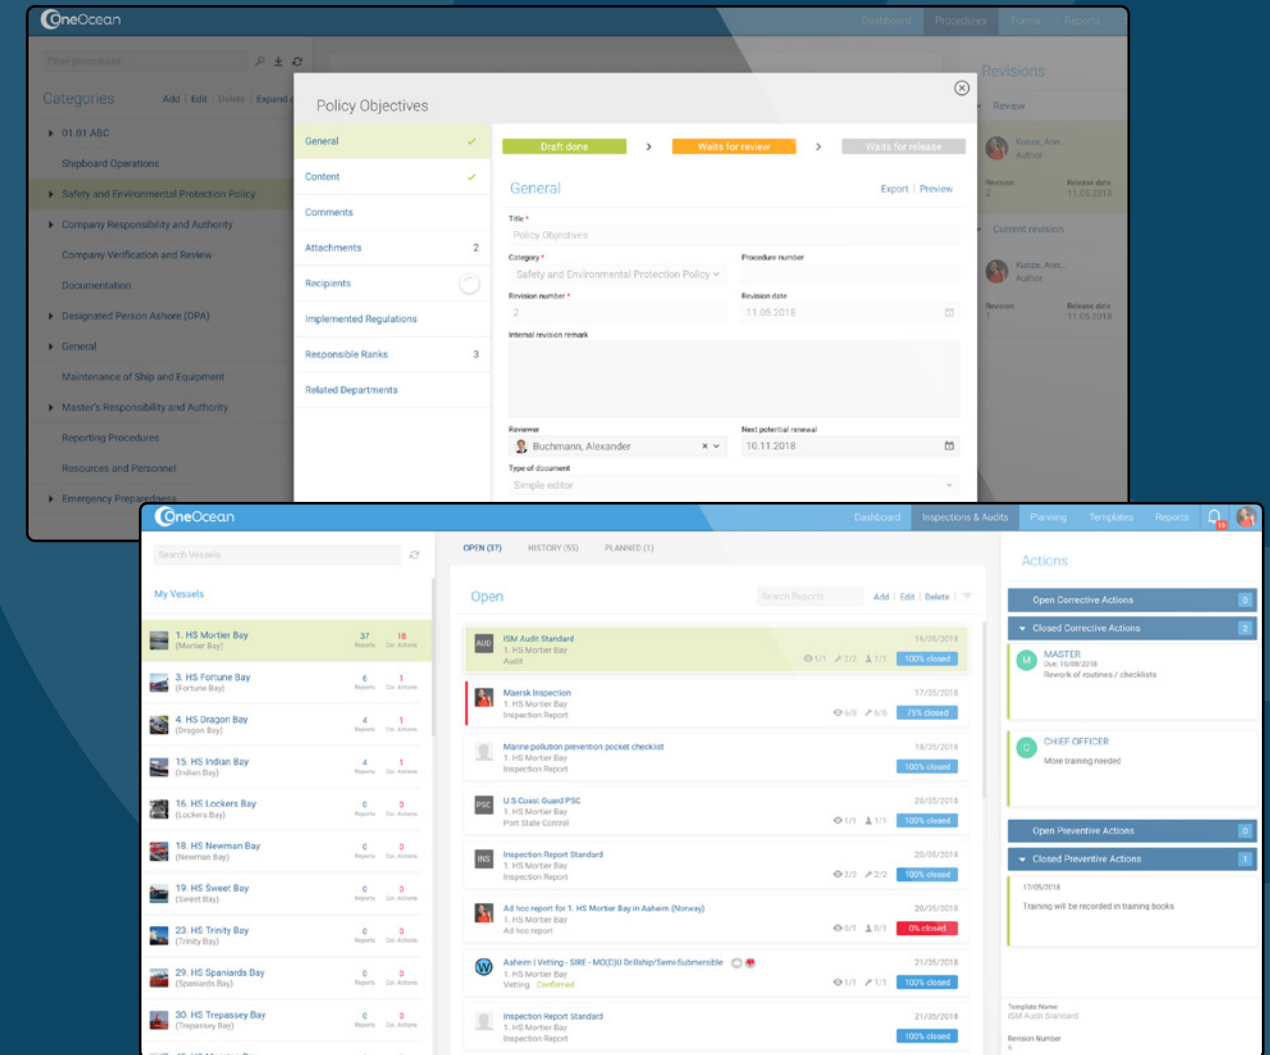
OneOcean

Dashboard Procedures Forms Reports

Filter procedures

Categories Add | Edit | Delete | Expand

01.01 ABC
Shipboard Operations
Safety and Environmental Protection Policy
Company Responsibility and Authority
Company Verification and Review
Documentation
Designated Person Ashore (DPA)
General
Maintenance of Ship and Equipment
Master's Responsibility and Authority
Reporting Procedures
Resources and Personnel
Emergency Preparedness

Revisions
Review
Kunze, Ann...
Author
Revision 2
Release date 11.05.2018
Current revision
Kunze, Ann...
Author
Revision 1
Release date 11.05.2018

Policy Objectives

General
Content
Comments
Attachments 2
Recipients
Implemented Regulations
Responsible Ranks 3
Related Departments

Draft done > Waits for review > Waits for release

General Export | Preview

Title *
Policy Objectives
Category *
Safety and Environmental Protection Policy
Procedure number
Revision number *
2
Revision date
11.05.2018
Internal revision remark
Reviewer
Buchmann, Alexander
Next potential renewal
10.11.2018
Type of document
Simple editor

OneOcean

Dashboard Inspections & Audits Planning Templates Reports

Search Vessels

My Vessels

1. HS Mortier Bay (Mortier Bay) 37 Reports 18 Cor. Actions
3. HS Fortune Bay (Fortune Bay) 6 Reports 1 Cor. Actions
4. HS Dragon Bay (Dragon Bay) 4 Reports 1 Cor. Actions
15. HS Indian Bay (Indian Bay) 4 Reports 1 Cor. Actions
16. HS Lockers Bay (Lockers Bay) 0 Reports 0 Cor. Actions
18. HS Newman Bay (Newman Bay) 0 Reports 0 Cor. Actions
19. HS Sweet Bay (Sweet Bay) 0 Reports 0 Cor. Actions
23. HS Trinity Bay (Trinity Bay) 0 Reports 0 Cor. Actions
29. HS Spaniards Bay (Spaniards Bay) 0 Reports 0 Cor. Actions
30. HS Trepassey Bay (Trepassey Bay) 0 Reports 0 Cor. Actions

OPEN (37) HISTORY (55) PLANNED (1)

Open Search Reports Add | Edit | Delete

ISM Audit Standard 1. HS Mortier Bay Audit 16/05/2018 1/1 2/2 1/1 100% closed
Maersk Inspection 1. HS Mortier Bay Inspection Report 17/05/2018 6/8 6/6 75% closed
Marine pollution prevention pocket checklist 1. HS Mortier Bay Inspection Report 18/05/2018 100% closed
U.S.Coast Guard PSC 1. HS Mortier Bay Port State Control 20/05/2018 1/1 1/1 100% closed
Inspection Report Standard 1. HS Mortier Bay Inspection Report 20/05/2018 2/2 2/2 100% closed
Ad hoc report for 1. HS Mortier Bay in Aaheim (Norway) 1. HS Mortier Bay Ad hoc report 20/05/2018 0/1 0/1 0% closed
Aaheim | Vetting - SIRE - MO(C)U Drillship/Semi-Submersible 1. HS Mortier Bay Vetting Confirmed 21/05/2018 1/1 1/1 100% closed
Inspection Report Standard 1. HS Mortier Bay Inspection Report 21/05/2018 100% closed

Actions

Open Corrective Actions 0
Closed Corrective Actions 2
MASTER Due: 10/08/2018 Rework of routines / checklists
CHIEF OFFICER More training needed
Open Preventive Actions 0
Closed Preventive Actions 1
17/05/2018 Training will be recorded in training books

Template Name
ISM Audit Standard
Revision Number